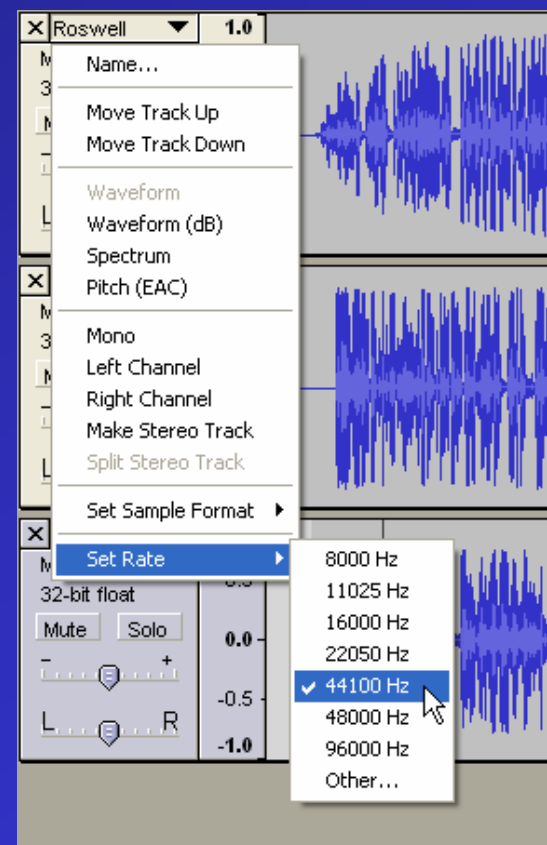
X Roswell 1.0

Name...

Move Track Up
Move Track Down

Waveform
Waveform (dB)
Spectrum
Pitch (EAC)

Mono
Left Channel
Right Channel
Make Stereo Track
Split Stereo Track

Set Sample Format

Set Rate

8000 Hz
11025 Hz
16000 Hz
22050 Hz
✔ 44100 Hz
48000 Hz
96000 Hz
Other...

X
32-bit float
Mute Solo
- +
L R
0.0
-0.5
-1.0